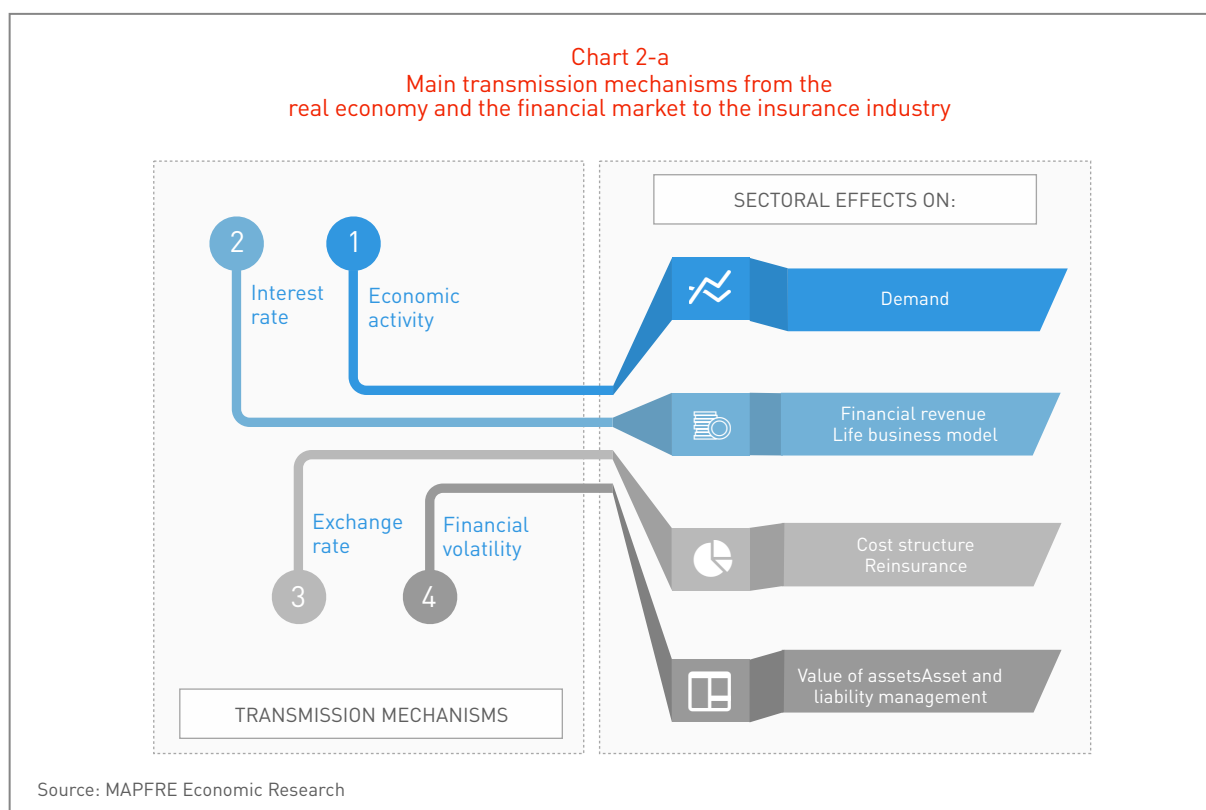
Chart 2-a
Main transmission mechanisms from the real economy and the financial market to the insurance industry

SECTORAL EFFECTS ON:

2
Interest rate

1
Economic activity

Demand

Financial revenue
Life business model

Exchange rate

Financial volatility

3

4

Cost structure
Reinsurance

Value of assetsAsset and liability management

TRANSMISSION MECHANISMS

Source: MAPFRE Economic Research